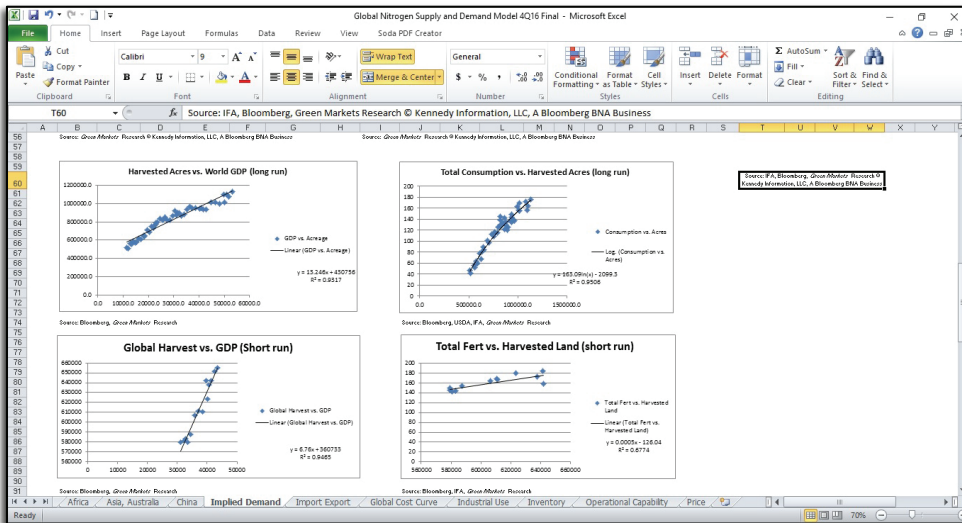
Global Nitrogen Supply and Demand Model 4Q16 Final - Microsoft Excel

File Home Insert Page Layout Formulas Data Review View Soda PDF Creator

Cut
Copy
Paste
Format Painter
Clipboard
Calibri 9 A A
B I U
Font
Wrap Text
Merge & Center
Alignment
General
$ % ,
Number
Conditional Formatting
Format as Table
Cell Styles
Styles
Insert Delete Format
Cells
AutoSum
Fill
Clear
Sort & Filter
Find & Select
Editing

T60
fx Source: IFA, Bloomberg, Green Markets Research © Kennedy Information, LLC, A Bloomberg BNA Business

Source: Green Markets Research © Kennedy Information, LLC, A Bloomberg BNA Business
Source: Green Markets Research © Kennedy Information, LLC, A Bloomberg BNA Business

Harvested Acres vs. World GDP (long run)
1200000.0
1000000.0
800000.0
600000.0
400000.0
200000.0
0.0
0.0 10000.0 20000.0 30000.0 40000.0 50000.0 60000.0
GDP vs. Acreage
Linear (GDP vs. Acreage)
y = 15.246x + 450756
R² = 0.9517

Total Consumption vs. Harvested Acres (long run)
200
180
160
140
120
100
80
60
40
20
0
0.0 500000.0 1000000.0 1500000.0
Consumption vs. Acres
Log. (Consumption vs. Acres)
y = 163.09ln(x) - 2099.3
R² = 0.9506

Source: IFA, Bloomberg, Green Markets Research © Kennedy Information, LLC, A Bloomberg BNA Business

Source: Bloomberg, Green Markets Research
Source: Bloomberg, USDA, IFA, Green Markets Research

Global Harvest vs. GDP (Short run)
660000
650000
640000
630000
620000
610000
600000
590000
580000
570000
560000
0 10000 20000 30000 40000 50000
Global Harvest vs. GDP
Linear (Global Harvest vs. GDP)
y = 6.76x + 360733
R² = 0.9465

Total Fert vs. Harvested Land (short run)
200
180
160
140
120
100
80
60
40
20
0
560000 580000 600000 620000 640000 660000
Total Fert vs. Harvested Land
Linear (Total Fert vs. Harvested Land)
y = 0.0005x - 126.04
R² = 0.6774

Source: Bloomberg, Green Markets Research
Source: Bloomberg, IFA, Green Markets Research

Africa Asia, Australia China Implied Demand Import Export Global Cost Curve Industrial Use Inventory Operational Capability Price
Ready 70%